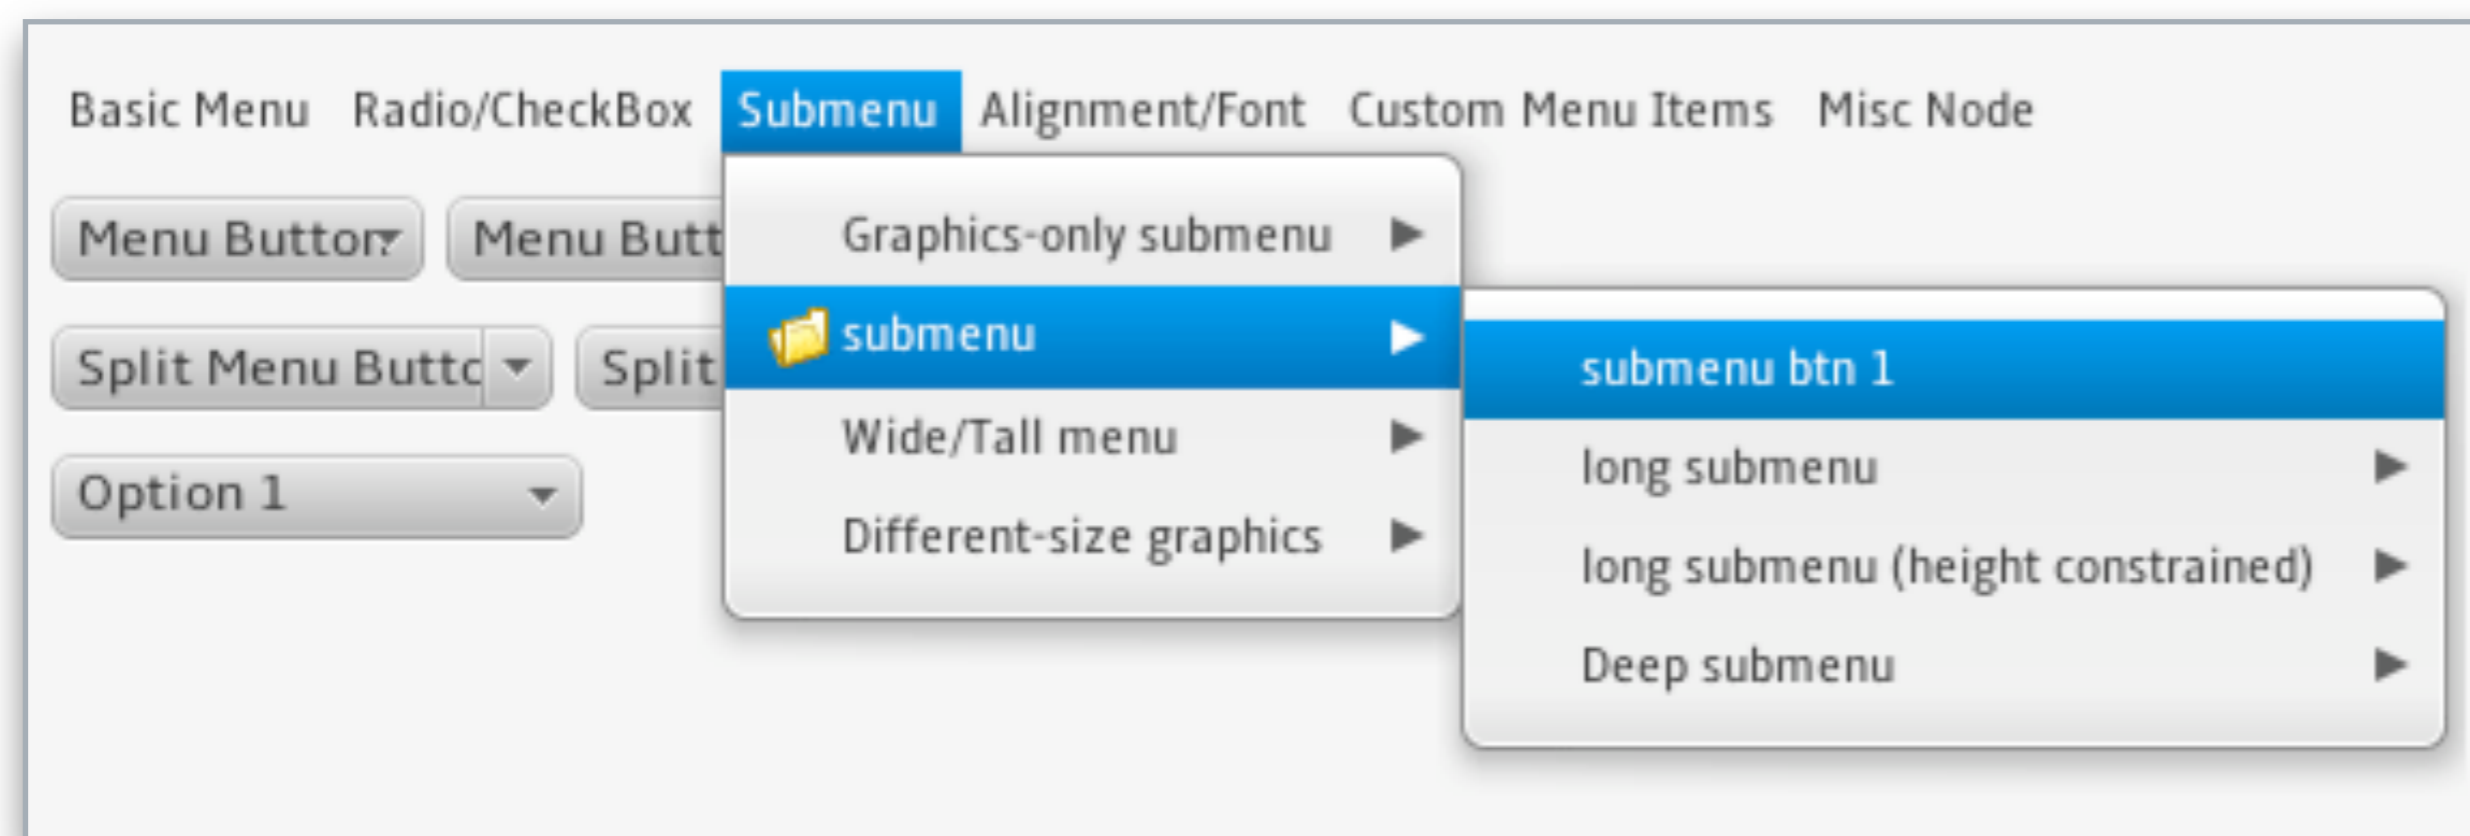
Basic Menu Radio/CheckBox Submenu Alignment/Font Custom Menu Items Misc Node

Menu Button Menu Butt

Split Menu Buttc Split

Option 1

Graphics-only submenu ▶
submenu ▶
Wide/Tall menu ▶
Different-size graphics ▶

submenu btn 1
long submenu ▶
long submenu (height constrained) ▶
Deep submenu ▶